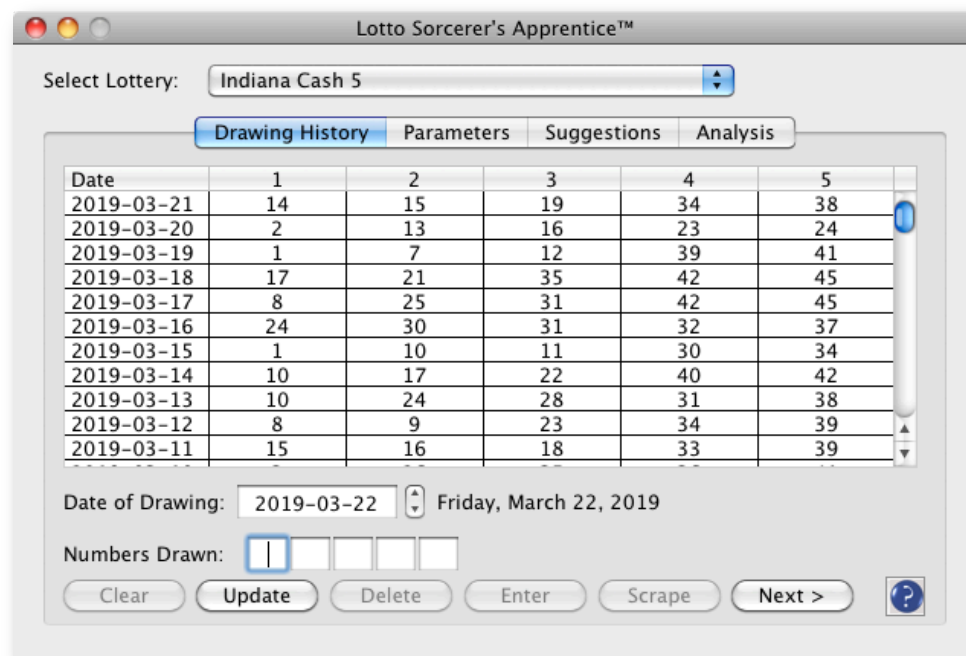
Lotto Sorcerer's Apprentice™

Select Lottery: Indiana Cash 5

Drawing History | Parameters | Suggestions | Analysis

| Date | 1 | 2 | 3 | 4 | 5 |
|---|---|---|---|---|---|
| 2019-03-21 | 14 | 15 | 19 | 34 | 38 |
| 2019-03-20 | 2 | 13 | 16 | 23 | 24 |
| 2019-03-19 | 1 | 7 | 12 | 39 | 41 |
| 2019-03-18 | 17 | 21 | 35 | 42 | 45 |
| 2019-03-17 | 8 | 25 | 31 | 42 | 45 |
| 2019-03-16 | 24 | 30 | 31 | 32 | 37 |
| 2019-03-15 | 1 | 10 | 11 | 30 | 34 |
| 2019-03-14 | 10 | 17 | 22 | 40 | 42 |
| 2019-03-13 | 10 | 24 | 28 | 31 | 38 |
| 2019-03-12 | 8 | 9 | 23 | 34 | 39 |
| 2019-03-11 | 15 | 16 | 18 | 33 | 39 |

Date of Drawing: 2019-03-22 Friday, March 22, 2019

Numbers Drawn:

Clear Update Delete Enter Scrape Next >

?